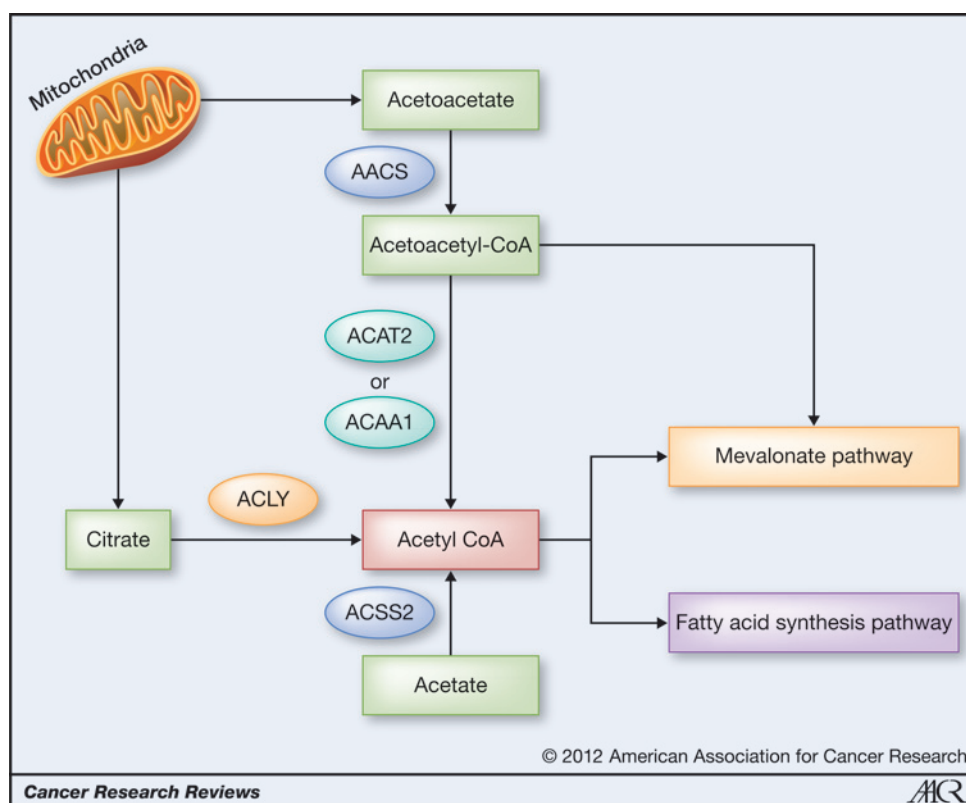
Mitochondria

Acetoacetate

AACS

Acetoacetyl-CoA

ACAT2

or

ACAA1

Mevalonate pathway

ACLY

Citrate

Acetyl CoA

ACSS2

Fatty acid synthesis pathway

Acetate

© 2012 American Association for Cancer Research

Cancer Research Reviews

AACR